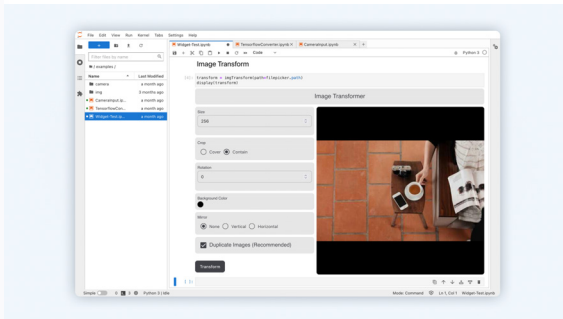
File Edit View Run Kernel Tabs Settings Help

Widget-Test.ipynb
TensorflowConverter.ipynb
CameraInput.ipynb

Filter files by name

/ examples /

Name
Last Modified
camera
a month ago
img
3 months ago
CameraInput.ip...
a month ago
TensorflowCon...
a month ago
Widget-Test.ip...
a month ago

Code

Python 3

Image Transform

[1]: transform = imgTransform(path=filepicker.path)
display(transform)

Image Transformer

Size
256

Crop
Cover
Contain

Rotation
0

Background Color

Mirror
None
Vertical
Horizontal

Duplicate Images (Recommended)

Transform

[ ]:

Simple
0
1
Python 3 | Idle
Mode: Command
Ln 1, Col 1
Widget-Test.ipynb